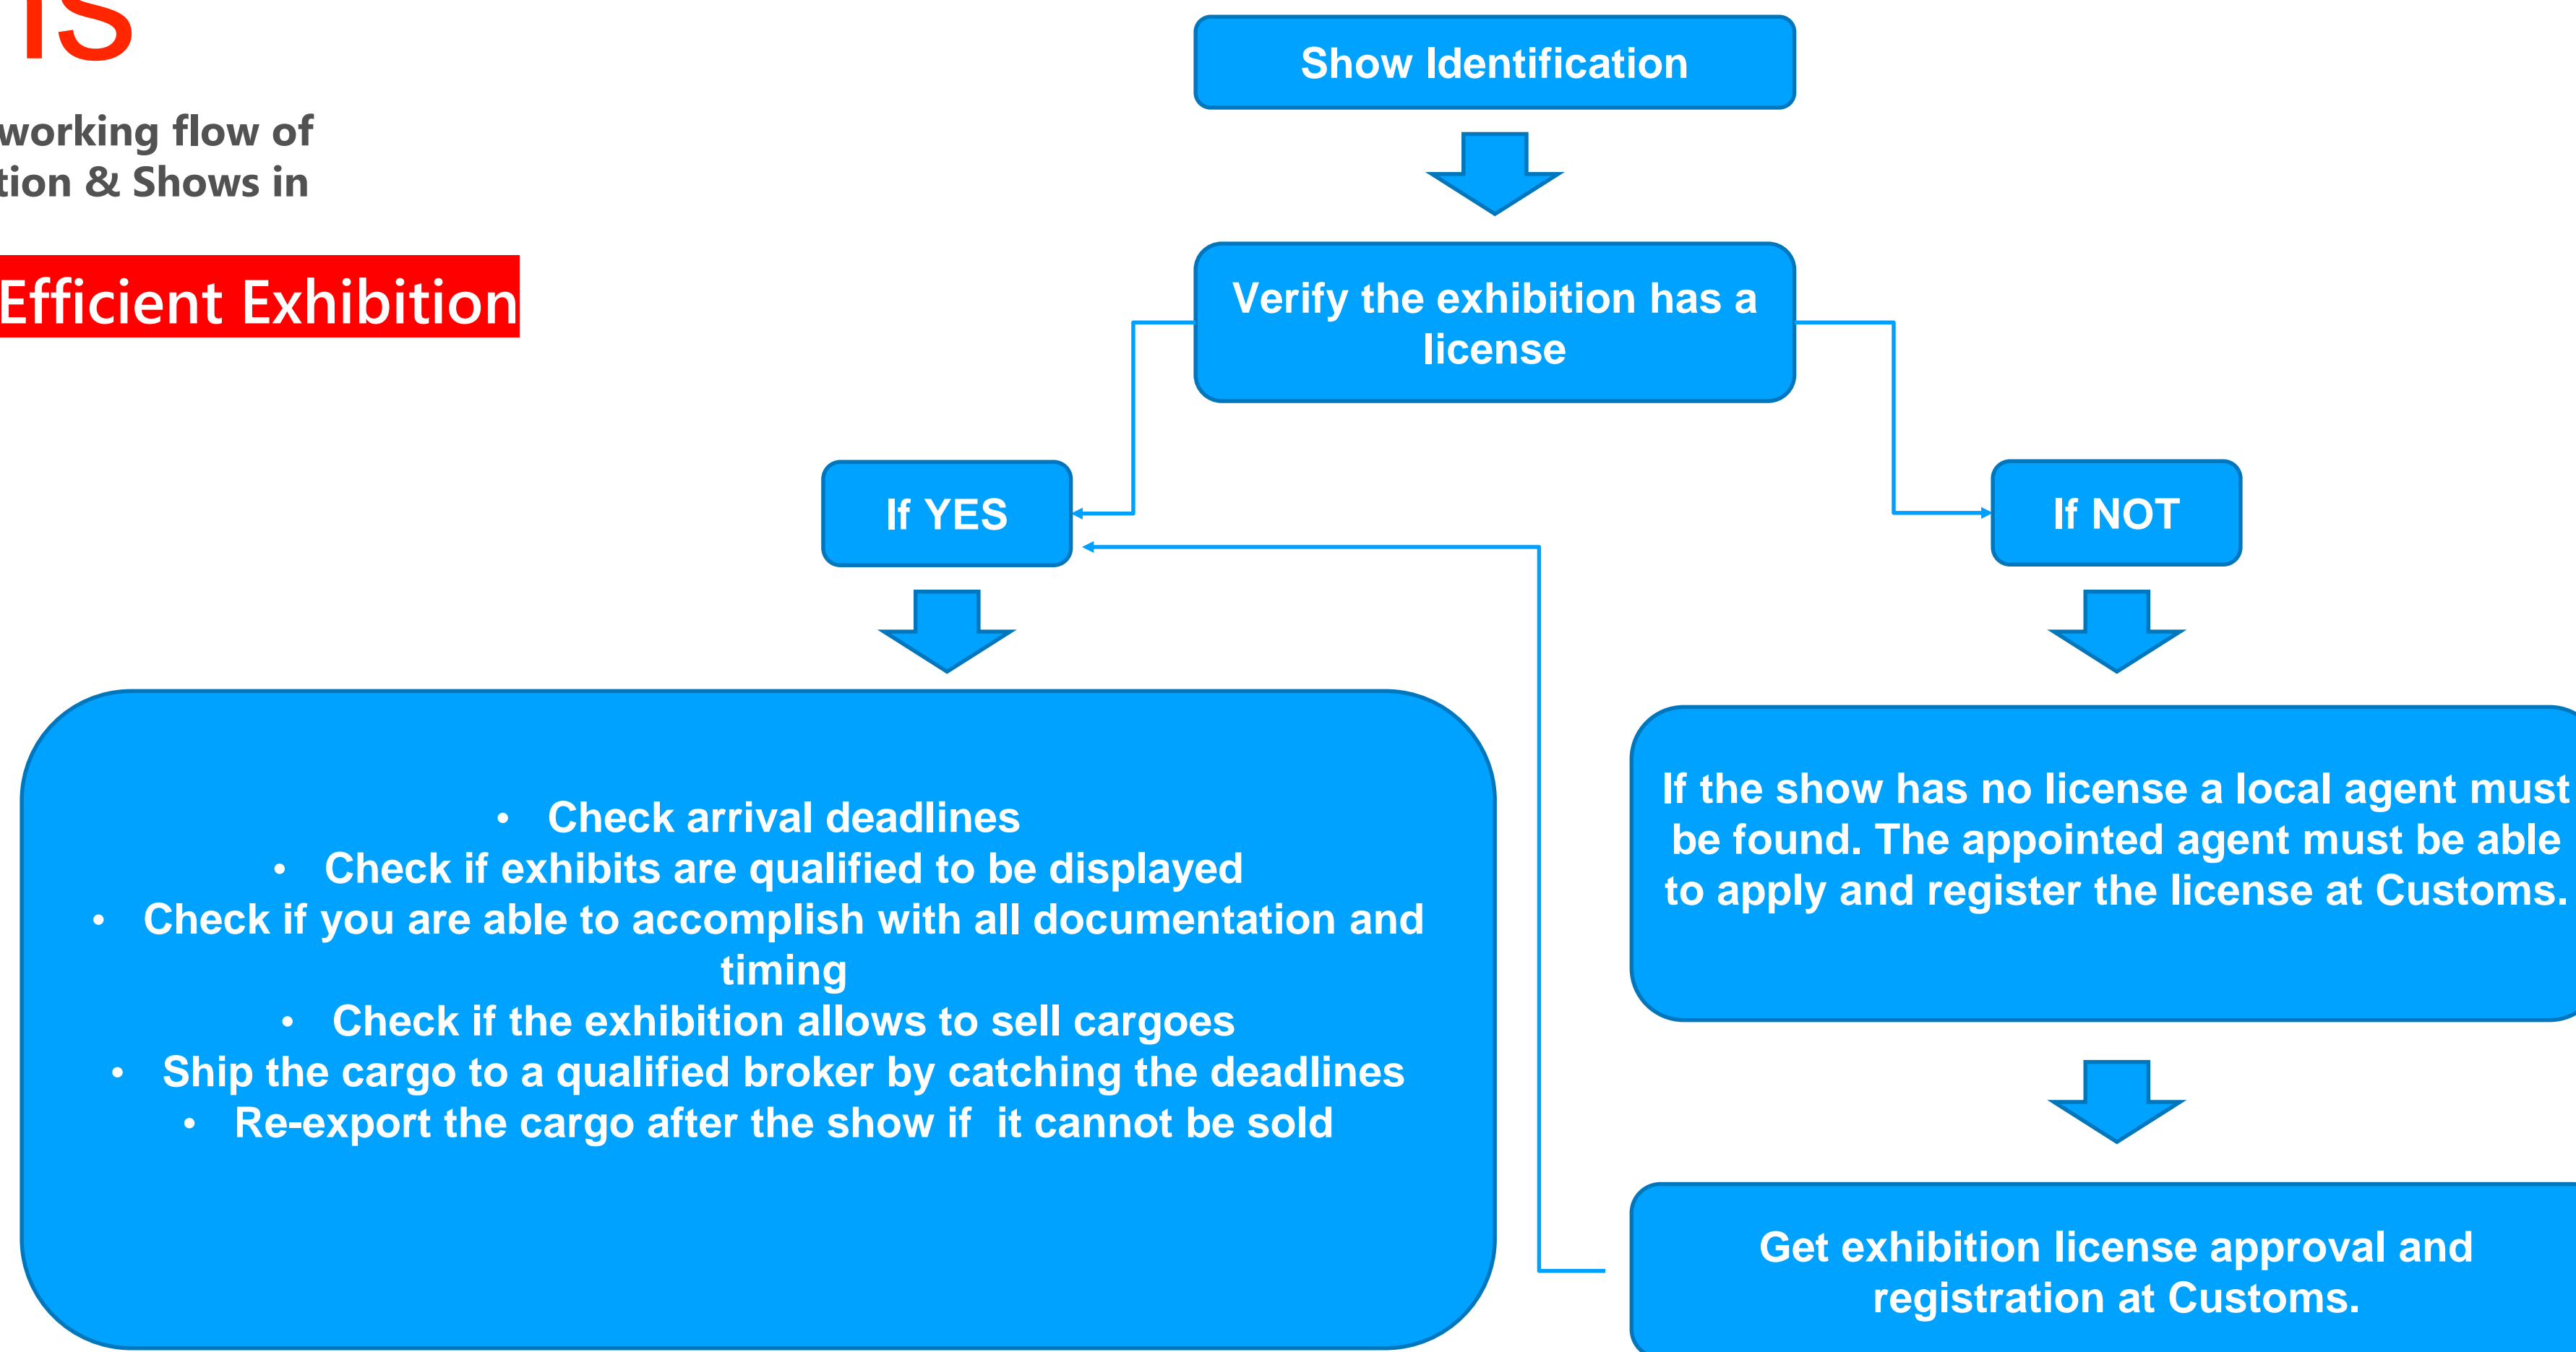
IS

working flow of tion & Shows in

Efficient Exhibition

Show Identification

Verify the exhibition has a license

If YES

If NOT

- Check arrival deadlines
- Check if exhibits are qualified to be displayed
- Check if you are able to accomplish with all documentation and timing
- Check if the exhibition allows to sell cargoes
- Ship the cargo to a qualified broker by catching the deadlines
- Re-export the cargo after the show if it cannot be sold

If the show has no license a local agent must be found. The appointed agent must be able to apply and register the license at Customs.

Get exhibition license approval and registration at Customs.